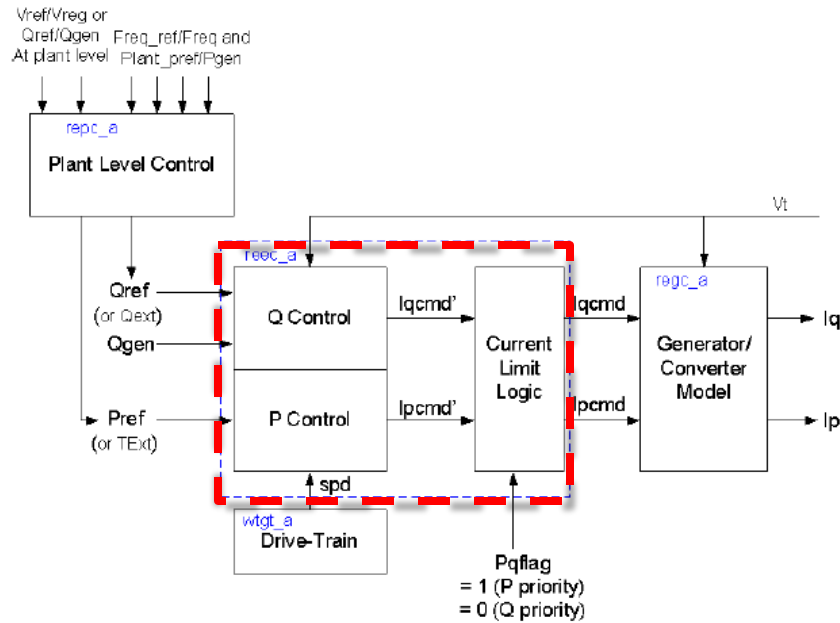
Vref/Vreg or Qref/Qgen At plant level

Freq_ref/Freq and Plant_pref/Pgen

repc_a

Plant Level Control

Vt

reec_a

Qref
(or Qext)

Qgen

Q Control

Iqcmd'

Current Limit Logic

Iqcmd

regc_a

Generator/ Converter Model

Iq

Pref
(or TExt)

P Control

Ipcmd'

Ipcmd

Ip

spd

wtgt_a

Drive-Train

Pqflag
= 1 (P priority)
= 0 (Q priority)